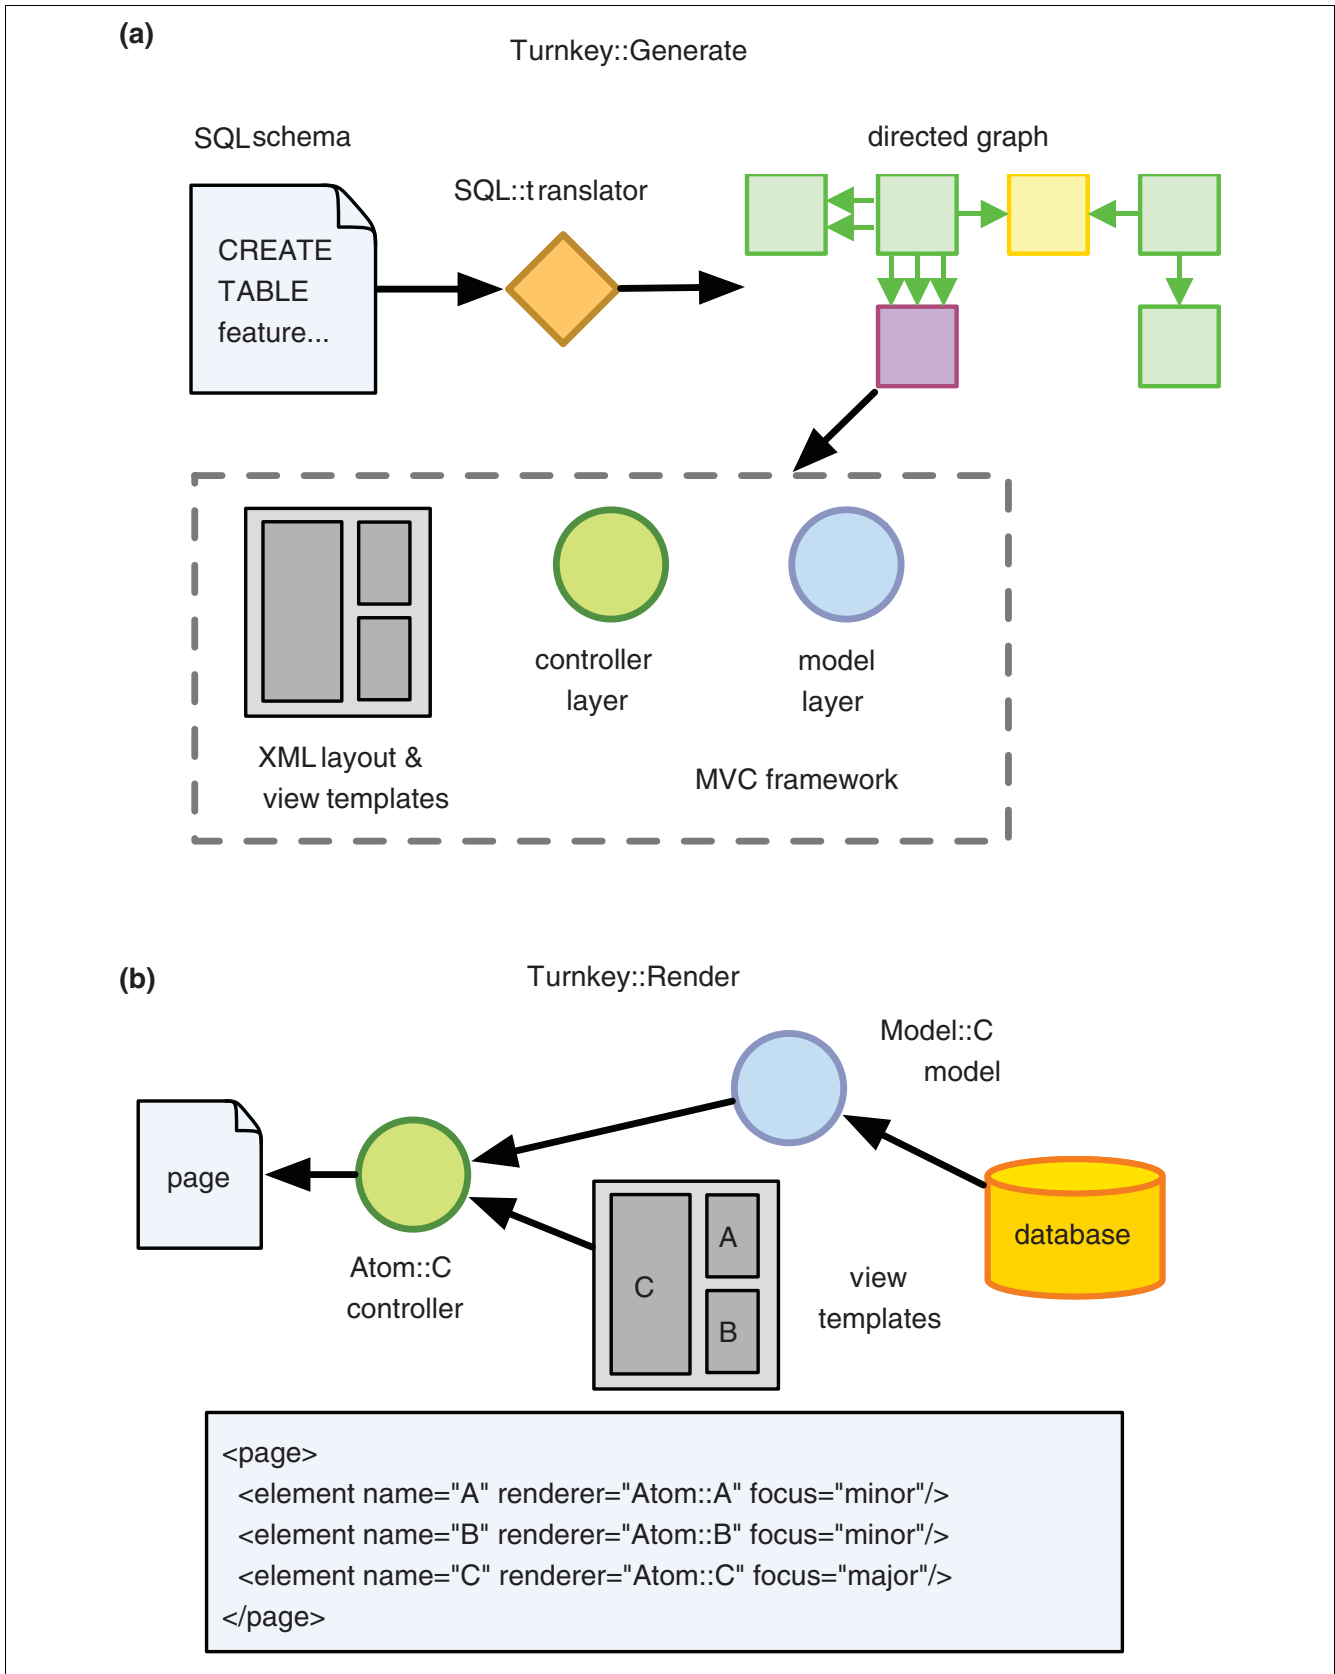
(a)

Turnkey::Generate

SQLschema

CREATE TABLE feature...

SQL::translator

directed graph

controller layer

model layer

XML layout & view templates

MVC framework

(b)

Turnkey::Render

Model::C model

page

Atom::C controller

C

A

B

view templates

database

<page>
<element name="A" renderer="Atom::A" focus="minor"/>
<element name="B" renderer="Atom::B" focus="minor"/>
<element name="C" renderer="Atom::C" focus="major"/>
</page>